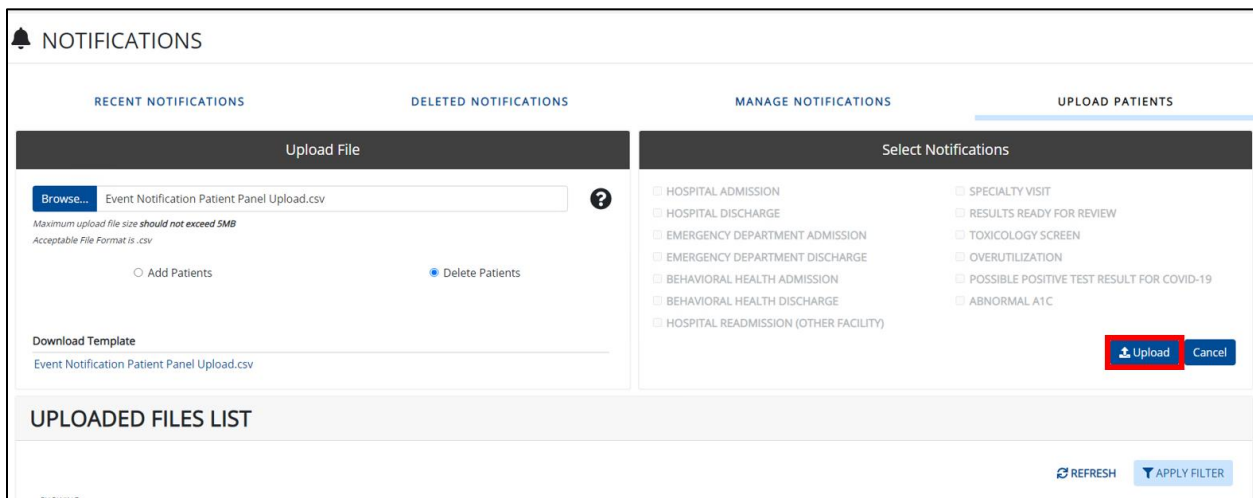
NOTIFICATIONS

RECENT NOTIFICATIONS

DELETED NOTIFICATIONS

MANAGE NOTIFICATIONS

UPLOAD PATIENTS

Upload File

Browse... Event Notification Patient Panel Upload.csv

Maximum upload file size should not exceed 5MB
Acceptable File Format is .csv

Add Patients

Delete Patients

Download Template
Event Notification Patient Panel Upload.csv

Select Notifications

HOSPITAL ADMISSION
HOSPITAL DISCHARGE
EMERGENCY DEPARTMENT ADMISSION
EMERGENCY DEPARTMENT DISCHARGE
BEHAVIORAL HEALTH ADMISSION
BEHAVIORAL HEALTH DISCHARGE
HOSPITAL READMISSION (OTHER FACILITY)

SPECIALTY VISIT
RESULTS READY FOR REVIEW
TOXICOLOGY SCREEN
OVERUTILIZATION
POSSIBLE POSITIVE TEST RESULT FOR COVID-19
ABNORMAL A1C

Upload
Cancel

UPLOADED FILES LIST

REFRESH
APPLY FILTER